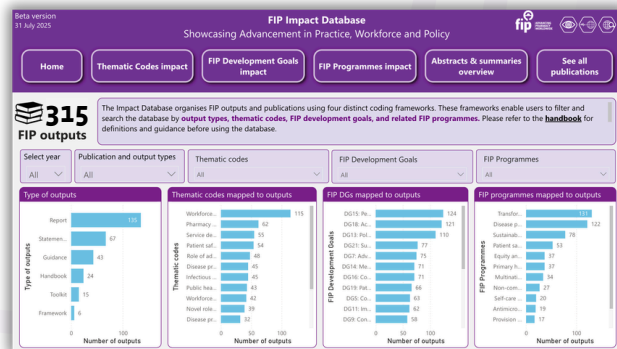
Beta version
31 July 2025

FIP Impact Database
Showcasing Advancement in Practice, Workforce and Policy

Home | Thematic Codes impact | FIP Development Goals impact | FIP Programmes impact | Abstracts & summaries overview | See all publications

315
FIP outputs

The Impact Database organises FIP outputs and publications using four distinct coding frameworks. These frameworks enable users to filter and search the database by output types, thematic codes, FIP development goals, and related FIP programmes. Please refer to the handbook for definitions and guidance before using the database.

Select year
All

Publication and output types
All

Thematic codes
All

FIP Development Goals
All

FIP Programmes
All

Type of outputs
Type of outputs
Report 135
Statemen... 67
Guidance 43
Handbook 24
Toolkit 15
Framework 6
0 100
Number of outputs

Thematic codes mapped to outputs
Thematic codes
Workforce... 115
Pharmacy ... 62
Service de... 55
Patient saf... 54
Role of ad... 48
Disease pr... 45
Infectious ... 45
Public hea... 43
Workforce... 42
Novel role... 39
Disease pr... 32
0 50 100
Number of outputs

FIP DGs mapped to outputs
FIP Development Goals
DG15: Pe... 124
DG18: Ac... 121
DG13: Pol... 110
DG21: Su... 77
DG7: Adv... 75
DG14: Me... 71
DG16: Co... 71
DG19: Pat... 66
DG5: Co... 63
DG11: Im... 62
DG9: Con... 58
0 100
Number of outputs

FIP programmes mapped to outputs
FIP Programmes
Transfor... 131
Disease p... 122
Sustainab... 78
Patient sa... 53
Equity an... 37
Primary h... 37
Multinat... 34
Non-com... 27
Self-care 20
Antimicro... 19
Provision ... 17
0 100
Number of outputs